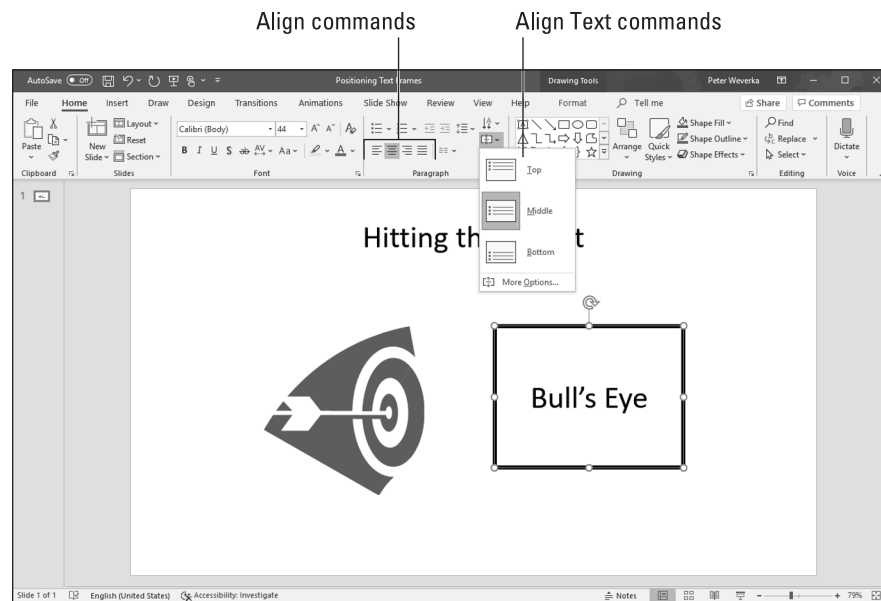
Align commands

Align Text commands

AutoSave Off

Positioning Text Frames

Drawing Tools

Peter Weverka

File Home Insert Draw Design Transitions Animations Slide Show Review View Help Format Tell me

Share Comments

Paste

Clipboard

New Slide

Layout

Reset

Section

Slides

Calibri (Body) 44

B I U S ab AV Aa

Font

Paragraph

Top

Middle

Bottom

More Options...

Arrange Quick Styles

Shape Fill

Shape Outline

Shape Effects

Drawing

Find

Replace

Select

Editing

Dictate

Voice

1

Hitting th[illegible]t

Bull’s Eye

Slide 1 of 1 English (United States) Accessibility: Investigate

Notes

79%